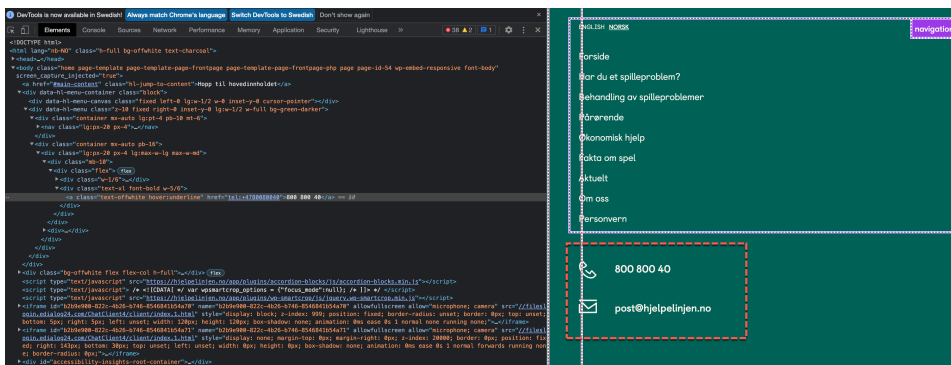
DevTools is now available in Swedish! Always match Chrome's language Switch DevTools to Swedish Don't show again

Elements Console Sources Network Performance Memory Application Security Lighthouse » 38 2 1

<!DOCTYPE html>
<html lang="nb-NO" class="h-full bg-offwhite text-charcoal">
<head>…</head>
<body class="home page-template page-template-frontpage page-template-page-frontpage-php page page-id-54 wp-embed-responsive font-body" screen_capture_injected="true">
<a href="#main-content" class="hl-jump-to-content">Hopp til hovedinnholdet</a>
<div data-hl-menu-container class="block">
<div data-hl-menu-canvas class="fixed left-0 lg:w-1/2 w-0 inset-y-0 cursor-pointer"></div>
<div data-hl-menu class="z-10 fixed right-0 inset-y-0 lg:w-1/2 w-full bg-green-darker">
<div class="container mx-auto lg:pt-4 pb-10 mt-6">
<nav class="lg:px-20 px-4">…</nav>
</div>
<div class="container mx-auto pb-16">
<div class="lg:px-20 px-4 lg:max-w-lg max-w-md">
<div class="mb-10">
<div class="flex"> flex
<div class="w-1/6">…</div>
<div class="text-xl font-bold w-5/6">
<a class="text-offwhite hover:underline" href="tel:+4780080040">800 800 40</a> == $0
</div>
</div>
</div>
<div>…</div>
</div>
</div>
</div>
</div>
<div class="bg-offwhite flex flex-col h-full">…</div> flex
<script type="text/javascript" src="https://hjelpelinjen.no/app/plugins/accordion-blocks/js/accordion-blocks.min.js"></script>
<script type="text/javascript">/* <![CDATA[ */ var wpsmartcrop_options = {"focus_mode":null}; /* ]]> */ </script>
<script type="text/javascript" src="https://hjelpelinjen.no/app/plugins/wp-smartcrop/js/jquery.wp-smartcrop.min.js"></script>
<iframe id="b2b9e900-822c-4b26-b746-0546841b5a70" name="b2b9e900-822c-4b26-b746-0546841b5a70" allowfullscreen allow="microphone; camera" src="//files1.oin.edialog24.com/ChatClient4/client/index.1.html" style="display: block; z-index: 999; position: fixed; border-radius: unset; border: 0px; top: unset; bottom: 5px; right: 5px; left: unset; width: 120px; height: 120px; box-shadow: none; animation: 0s ease 0s 1 normal none running none;">…</iframe>
<iframe id="b2b9e900-822c-4b26-b746-0546841b5a71" name="b2b9e900-822c-4b26-b746-0546841b5a71" allowfullscreen allow="microphone; camera" src="//files1.oin.edialog24.com/ChatClient4/client/index.1.html" style="display: none; margin-top: 0px; margin-right: 0px; z-index: 20000; border: 0px; position: fixed; right: 143px; bottom: 30px; top: unset; left: unset; width: 400px; height: 0px; box-shadow: none; animation: 0s ease 0s 1 normal forwards running none; border-radius: 0px;">…</iframe>
<div id="accessibility-insights-root-container">

ENGLISH NORSK navigation
Forside
Har du et spilleproblem?
Behandling av spilleproblemer
Pårørende
Økonomisk hjelp
Fakta om spel
Aktuelt
Om oss
Personvern
800 800 40
post@hjelpelinjen.no